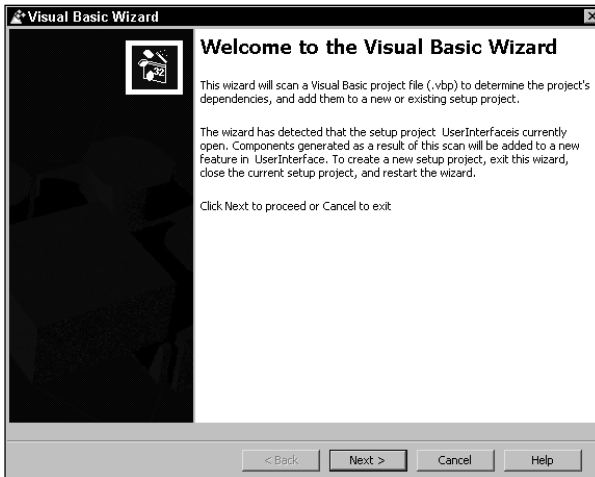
Visual Basic Wizard

Welcome to the Visual Basic Wizard

This wizard will scan a Visual Basic project file (.vbp) to determine the project's dependencies, and add them to a new or existing setup project.

The wizard has detected that the setup project UserInterfaceis currently open. Components generated as a result of this scan will be added to a new feature in UserInterface. To create a new setup project, exit this wizard, close the current setup project, and restart the wizard.

Click Next to proceed or Cancel to exit

< Back | Next > | Cancel | Help